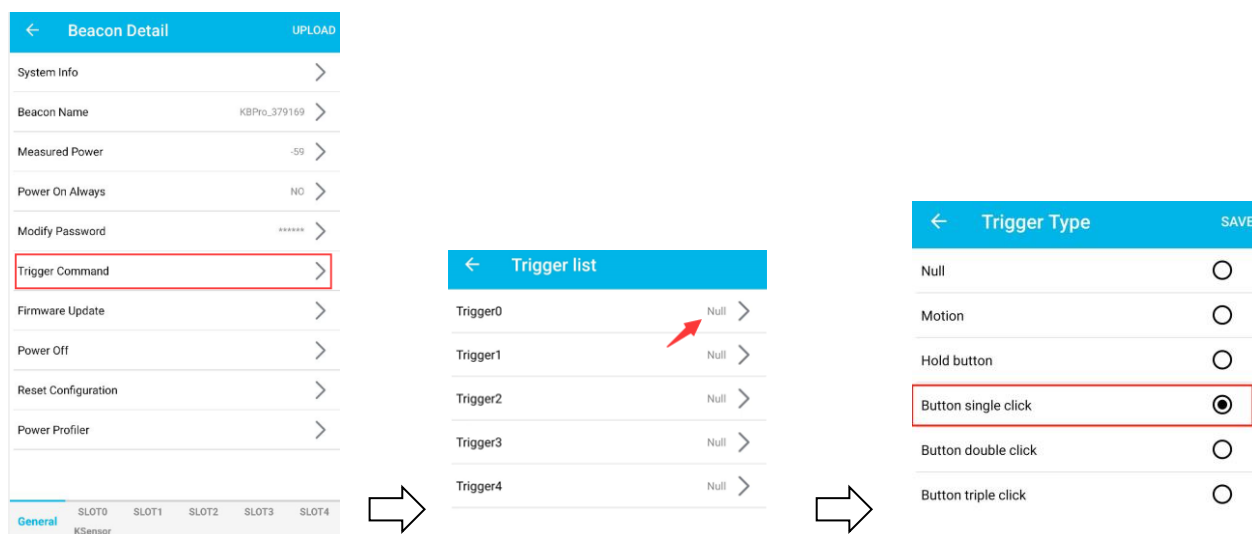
← Beacon Detail UPLOAD

System Info

Beacon Name KBPro_379169

Measured Power -59

Power On Always NO

Modify Password ******

Trigger Command

Firmware Update

Power Off

Reset Configuration

Power Profiler

General SLOT0 KSensor SLOT1 SLOT2 SLOT3 SLOT4

← Trigger list

Trigger0 Null

Trigger1 Null

Trigger2 Null

Trigger3 Null

Trigger4 Null

← Trigger Type SAVE

Null

Motion

Hold button

Button single click

Button double click

Button triple click